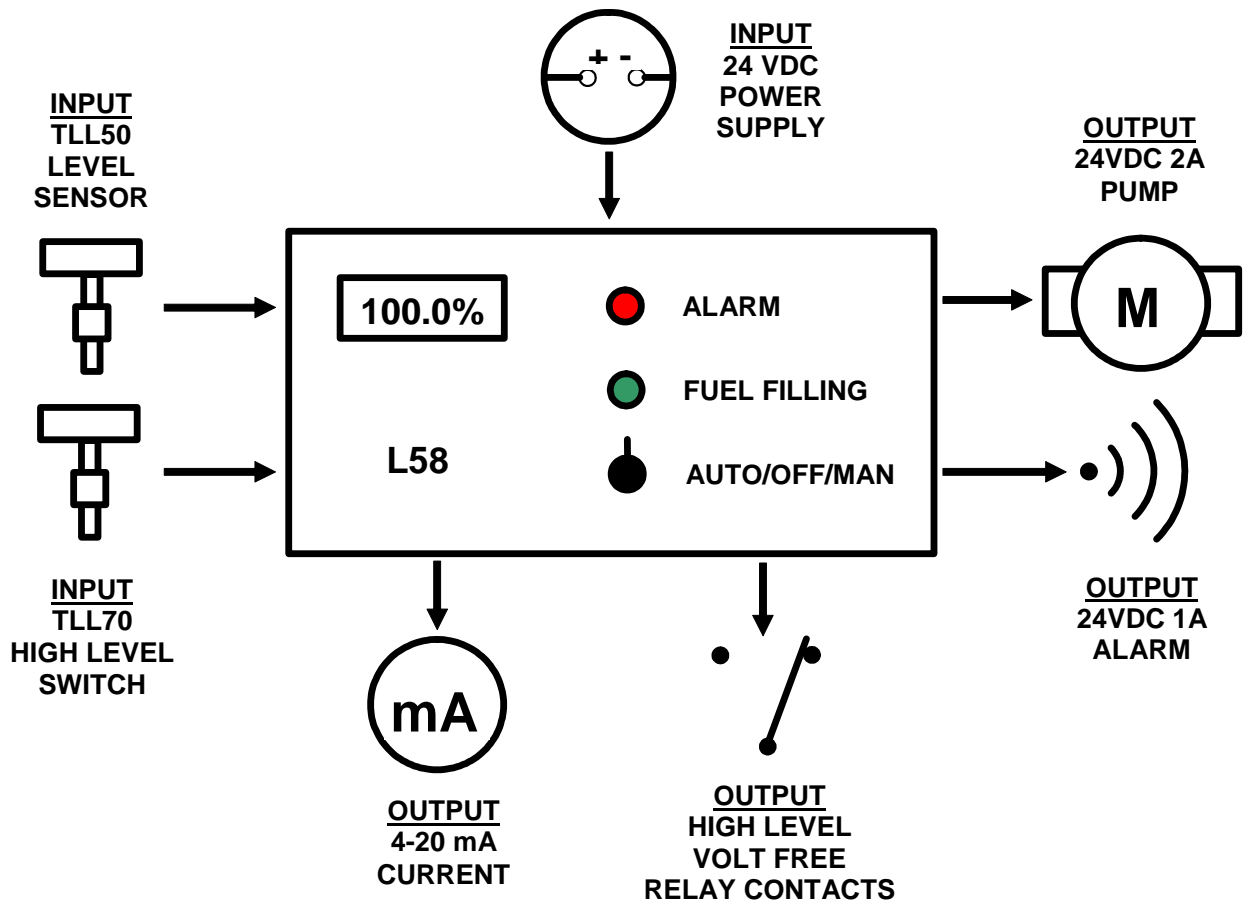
INPUT
TLL50
LEVEL
SENSOR

+ -

INPUT
24 VDC
POWER
SUPPLY

OUTPUT
24VDC 2A
PUMP

100.0%

ALARM

FUEL FILLING

L58

AUTO/OFF/MAN

M

INPUT
TLL70
HIGH LEVEL
SWITCH

mA

OUTPUT
24VDC 1A
ALARM

OUTPUT
4-20 mA
CURRENT

OUTPUT
HIGH LEVEL
VOLT FREE
RELAY CONTACTS